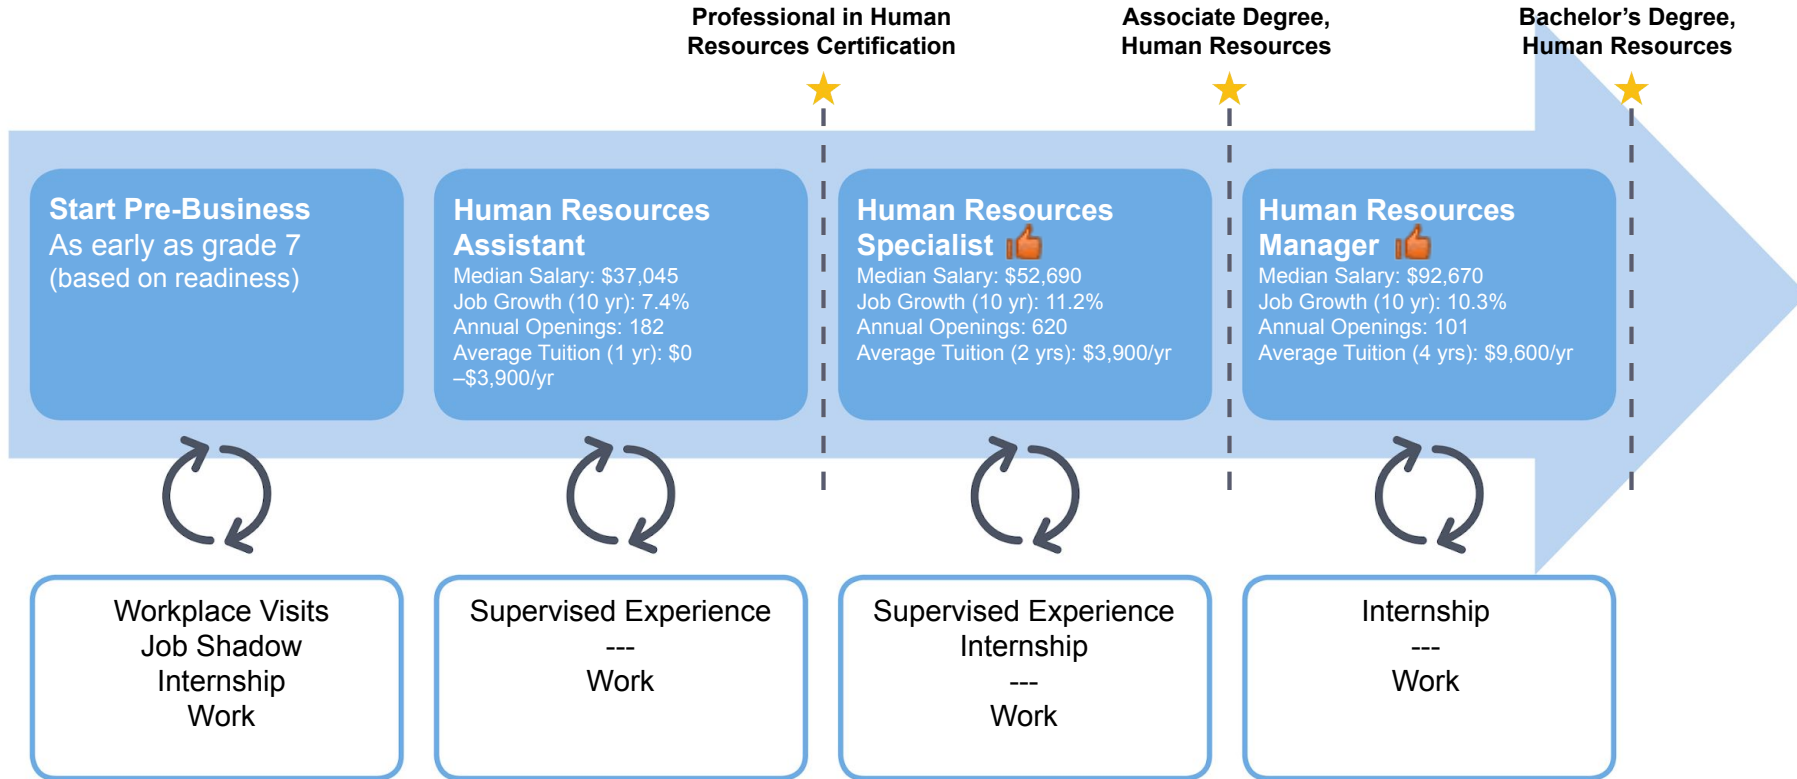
Professional in Human Resources Certification

Associate Degree, Human Resources

Bachelor’s Degree, Human Resources

Start Pre-Business
As early as grade 7 (based on readiness)

Human Resources Assistant
Median Salary: $37,045
Job Growth (10 yr): 7.4%
Annual Openings: 182
Average Tuition (1 yr): $0 –$3,900/yr

Human Resources Specialist
Median Salary: $52,690
Job Growth (10 yr): 11.2%
Annual Openings: 620
Average Tuition (2 yrs): $3,900/yr

Human Resources Manager
Median Salary: $92,670
Job Growth (10 yr): 10.3%
Annual Openings: 101
Average Tuition (4 yrs): $9,600/yr

Workplace Visits
Job Shadow
Internship
Work

Supervised Experience
---
Work

Supervised Experience
Internship
---
Work

Internship
---
Work